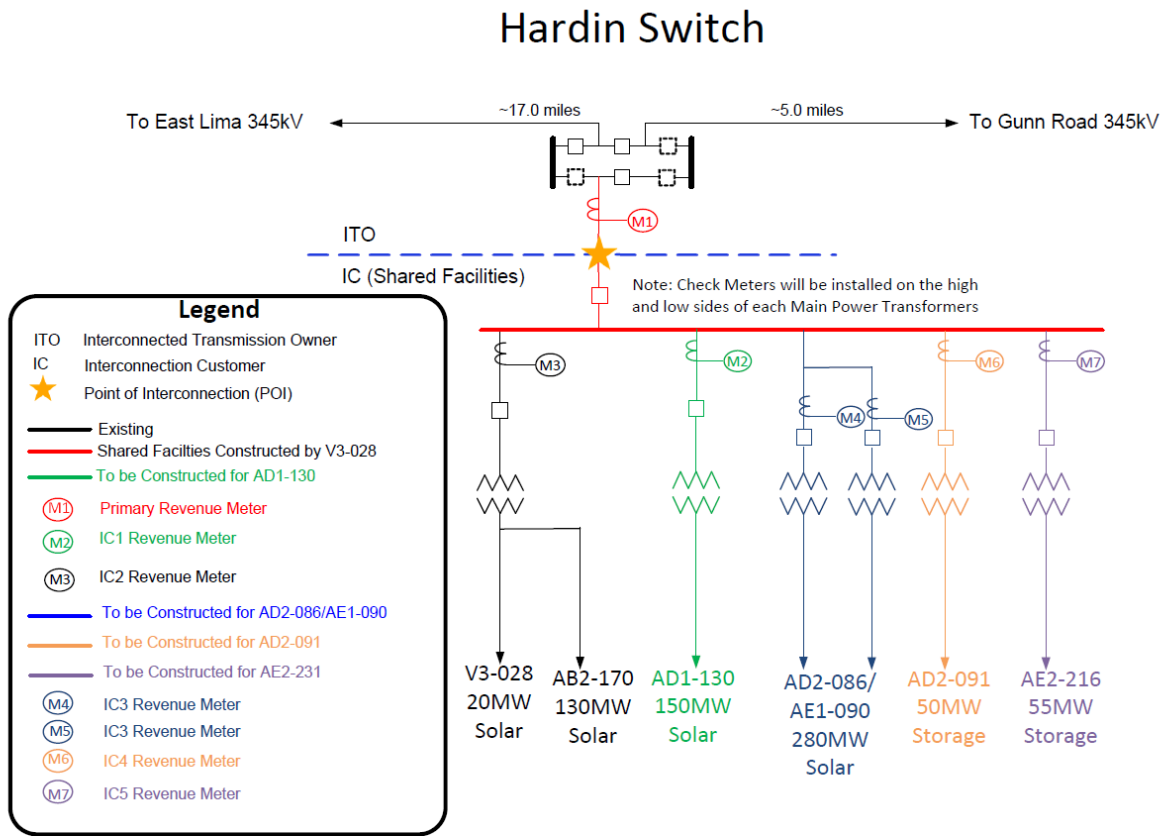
Hardin Switch

~17.0 miles

~5.0 miles

To East Lima 345kV

To Gunn Road 345kV

M1

ITO

IC (Shared Facilities)

Note: Check Meters will be installed on the high and low sides of each Main Power Transformers

Legend

ITO Interconnected Transmission Owner

IC Interconnection Customer

Point of Interconnection (POI)

Existing

Shared Facilties Constructed by V3-028

To be Constructed for AD1-130

M1 Primary Revenue Meter

M2 IC1 Revenue Meter

M3 IC2 Revenue Meter

To be Constructed for AD2-086/AE1-090

To be Constructed for AD2-091

To be Constructed for AE2-231

M4 IC3 Revenue Meter

M5 IC3 Revenue Meter

M6 IC4 Revenue Meter

M7 IC5 Revenue Meter

M3

M2

M4

M5

M6

M7

V3-028 20MW Solar

AB2-170 130MW Solar

AD1-130 150MW Solar

AD2-086/ AE1-090 280MW Solar

AD2-091 50MW Storage

AE2-216 55MW Storage